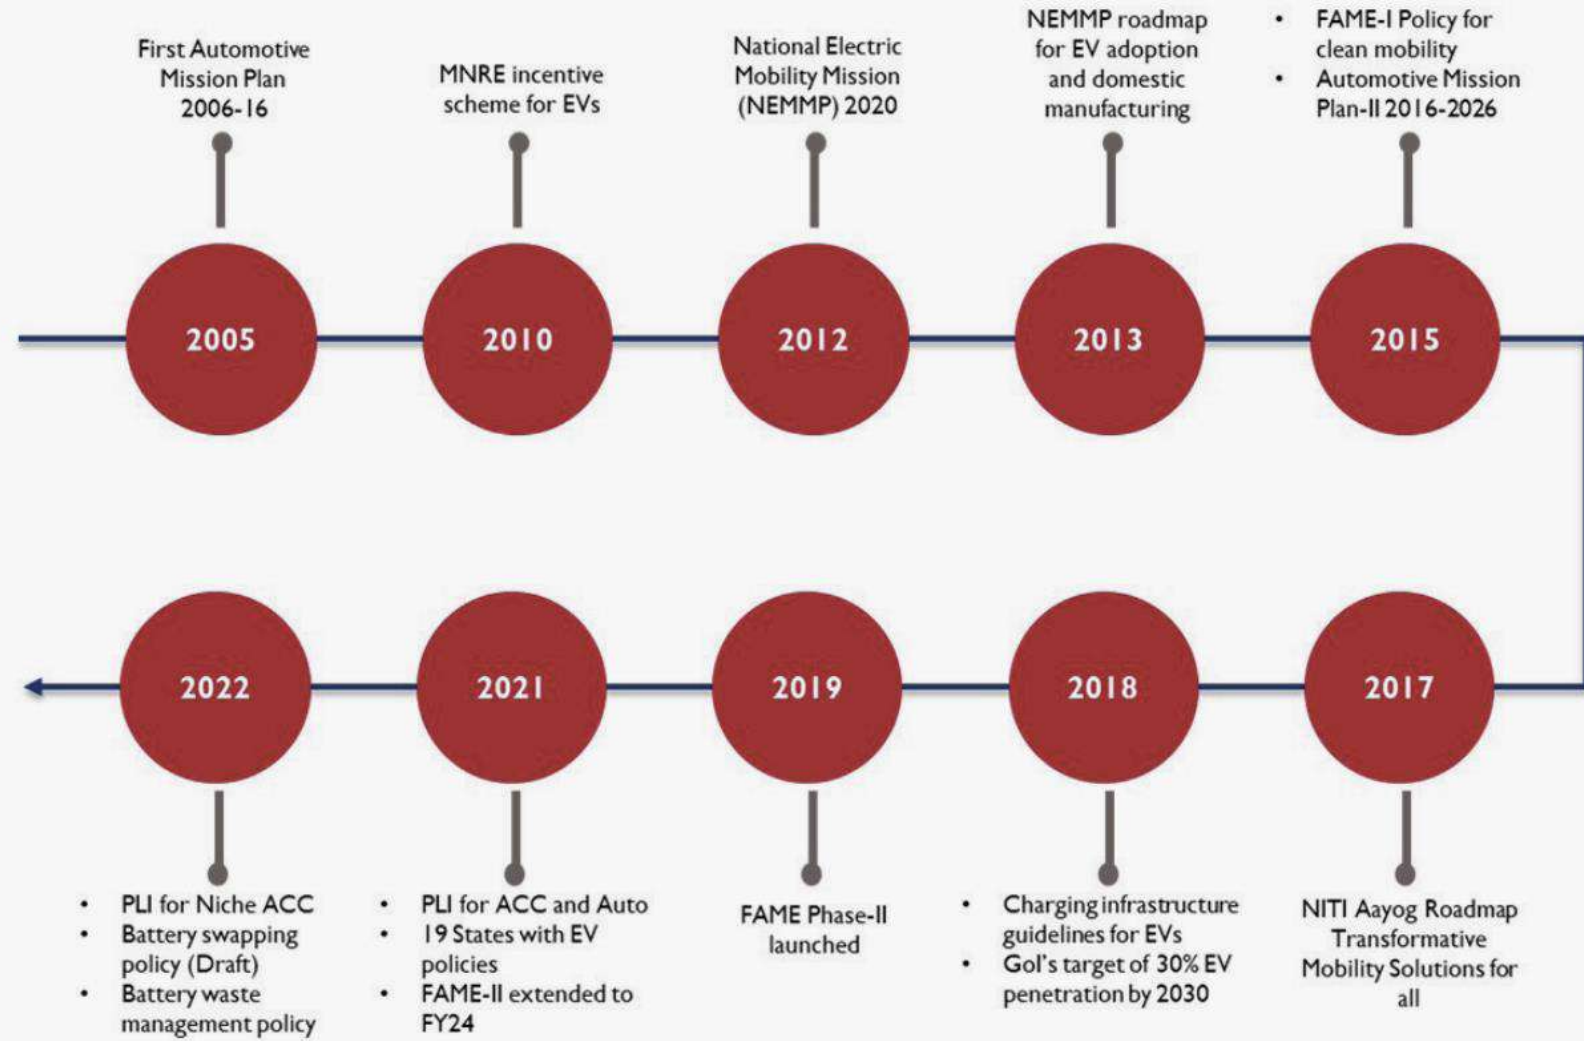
First Automotive Mission Plan 2006-16

2005

MNRE incentive scheme for EVs

2010

National Electric Mobility Mission (NEMMP) 2020

2012

NEMMP roadmap for EV adoption and domestic manufacturing

2013

- FAME-I Policy for clean mobility
- Automotive Mission Plan-II 2016-2026

2015

2017

NITI Aayog Roadmap Transformative Mobility Solutions for all

2018

- Charging infrastructure guidelines for EVs
- GoI's target of 30% EV penetration by 2030

2019

FAME Phase-II launched

2021

- PLI for ACC and Auto
- 19 States with EV policies
- FAME-II extended to FY24

2022

- PLI for Niche ACC
- Battery swapping policy (Draft)
- Battery waste management policy